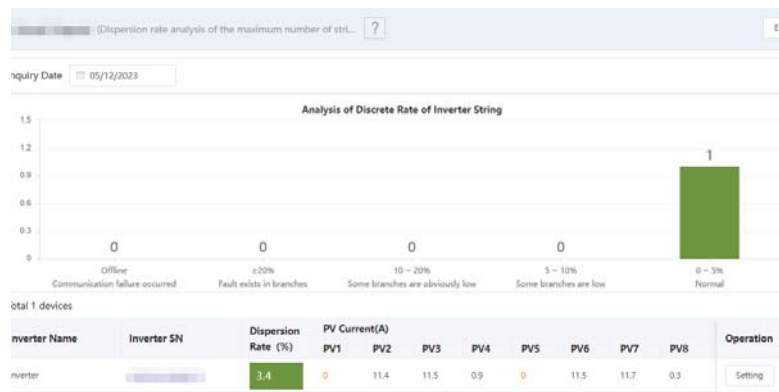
(Dispersion rate analysis of the maximum number of stri... ?

nquiry Date 05/12/2023

Analysis of Discrete Rate of Inverter String

1.5
1.2
0.9
0.6
0.3
0

0 0 0 0 1

Offline
Communication failure occurred

≥20%
Fault exists in branches

10 ~ 20%
Some branches are obviously low

5 ~ 10%
Some branches are low

0 ~ 5%
Normal

otal 1 devices

| nverter Name | Inverter SN | Dispersion Rate (%) | PV1 | PV2 | PV3 | PV4 | PV5 | PV6 | PV7 | PV8 | Operation |
|---|---|---|---|---|---|---|---|---|---|---|---|
| nverter | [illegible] | 3.4 | 0 | 11.4 | 11.5 | 0.9 | 0 | 11.5 | 11.7 | 0.3 | Setting |

PV Current(A)